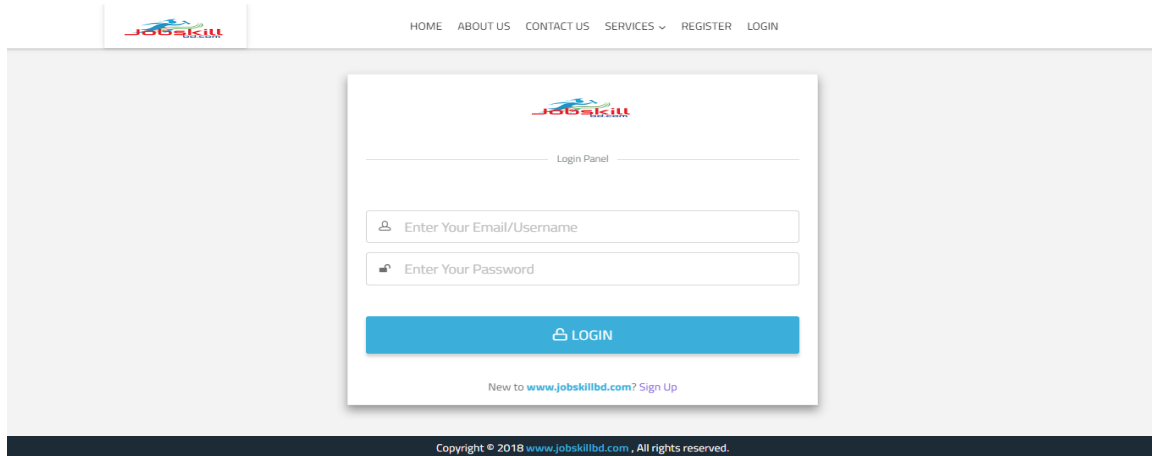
Jobskill bd.com

HOME ABOUT US CONTACT US SERVICES REGISTER LOGIN

Jobskill bd.com

Login Panel

Enter Your Email/Username

Enter Your Password

LOGIN

New to www.jobskillbd.com? Sign Up

Copyright © 2018 www.jobskillbd.com , All rights reserved.